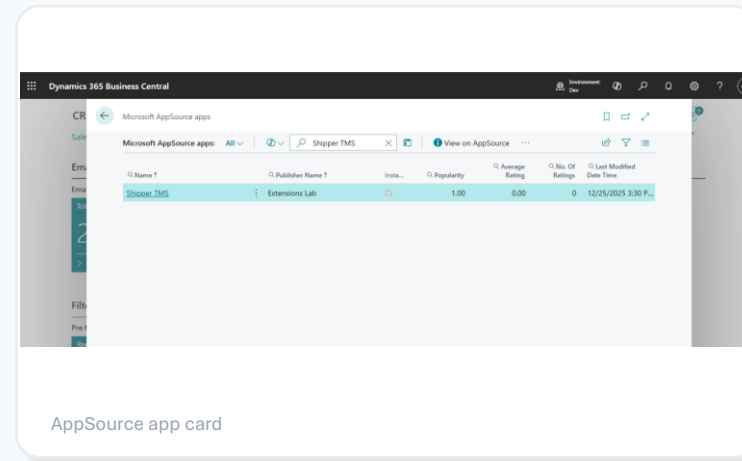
Dynamics 365 Business Central

Environment: Dev

CR

Sale

Ema

Ema

Tot

2

Filte

Pre

Microsoft AppSource apps

Microsoft AppSource apps: All

Shipper TMS

View on AppSource

| Name ↑ | Publisher Name ↑ | Insta... | Popularity | Average Rating | No. Of Ratings | Last Modified Date Time |
|---|---|---|---|---|---|---|
| Shipper TMS | Extensions Lab | | 1.00 | 0.00 | 0 | 12/25/2025 3:30 P... |

AppSource app card